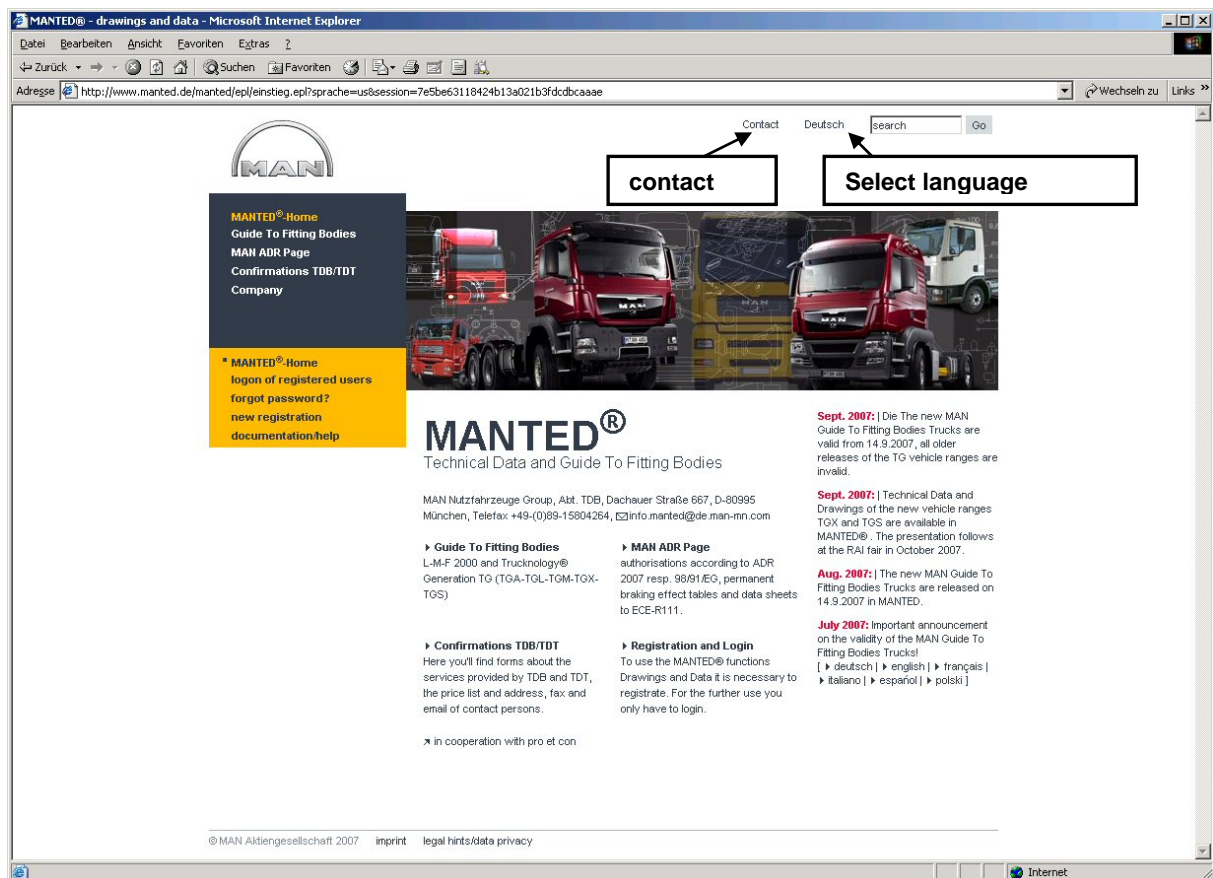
MANTED® - drawings and data - Microsoft Internet Explorer

Datei Bearbeiten Ansicht Favoriten Extras ?

Zurück Suchen Favoriten

Adresse http://www.manted.de/manted/epl/einstieg.epl?sprache=us&session=7e5be63118424b13a021b3fdcdbcaaae Wechseln zu Links

MAN

Contact Deutsch search Go

contact

Select language

MANTED®-Home
Guide To Fitting Bodies
MAN ADR Page
Confirmations TDB/TDT
Company

MANTED®-Home
logon of registered users
forgot password?
new registration
documentation/help

MANTED®
Technical Data and Guide To Fitting Bodies

MAN Nutzfahrzeuge Group, Abt. TDB, Dachauer Straße 667, D-80995 München, Telefax +49-(0)89-15804264, info.manted@de.man-mn.com

Guide To Fitting Bodies
L-M-F 2000 and Trucknology® Generation TG (TGA-TGL-TGM-TGX-TGS)

MAN ADR Page
authorisations according to ADR 2007 resp. 98/91/EG, permanent braking effect tables and data sheets to ECE-R111.

Confirmations TDB/TDT
Here you'll find forms about the services provided by TDB and TDT, the price list and address, fax and email of contact persons.

Registration and Login
To use the MANTED® functions Drawings and Data it is necessary to registrate. For the further use you only have to login.

in cooperation with pro et con

Sept. 2007: | Die The new MAN Guide To Fitting Bodies Trucks are valid from 14.9.2007, all older releases of the TG vehicle ranges are invalid.

Sept. 2007: | Technical Data and Drawings of the new vehicle ranges TGX and TGS are available in MANTED® . The presentation follows at the RAI fair in October 2007.

Aug. 2007: | The new MAN Guide To Fitting Bodies Trucks are released on 14.9.2007 in MANTED.

July 2007: Important announcement on the validity of the MAN Guide To Fitting Bodies Trucks!
[ deutsch | english | français | italiano | español | polski ]

© MAN Aktiengesellschaft 2007 imprint legal hints/data privacy

Internet